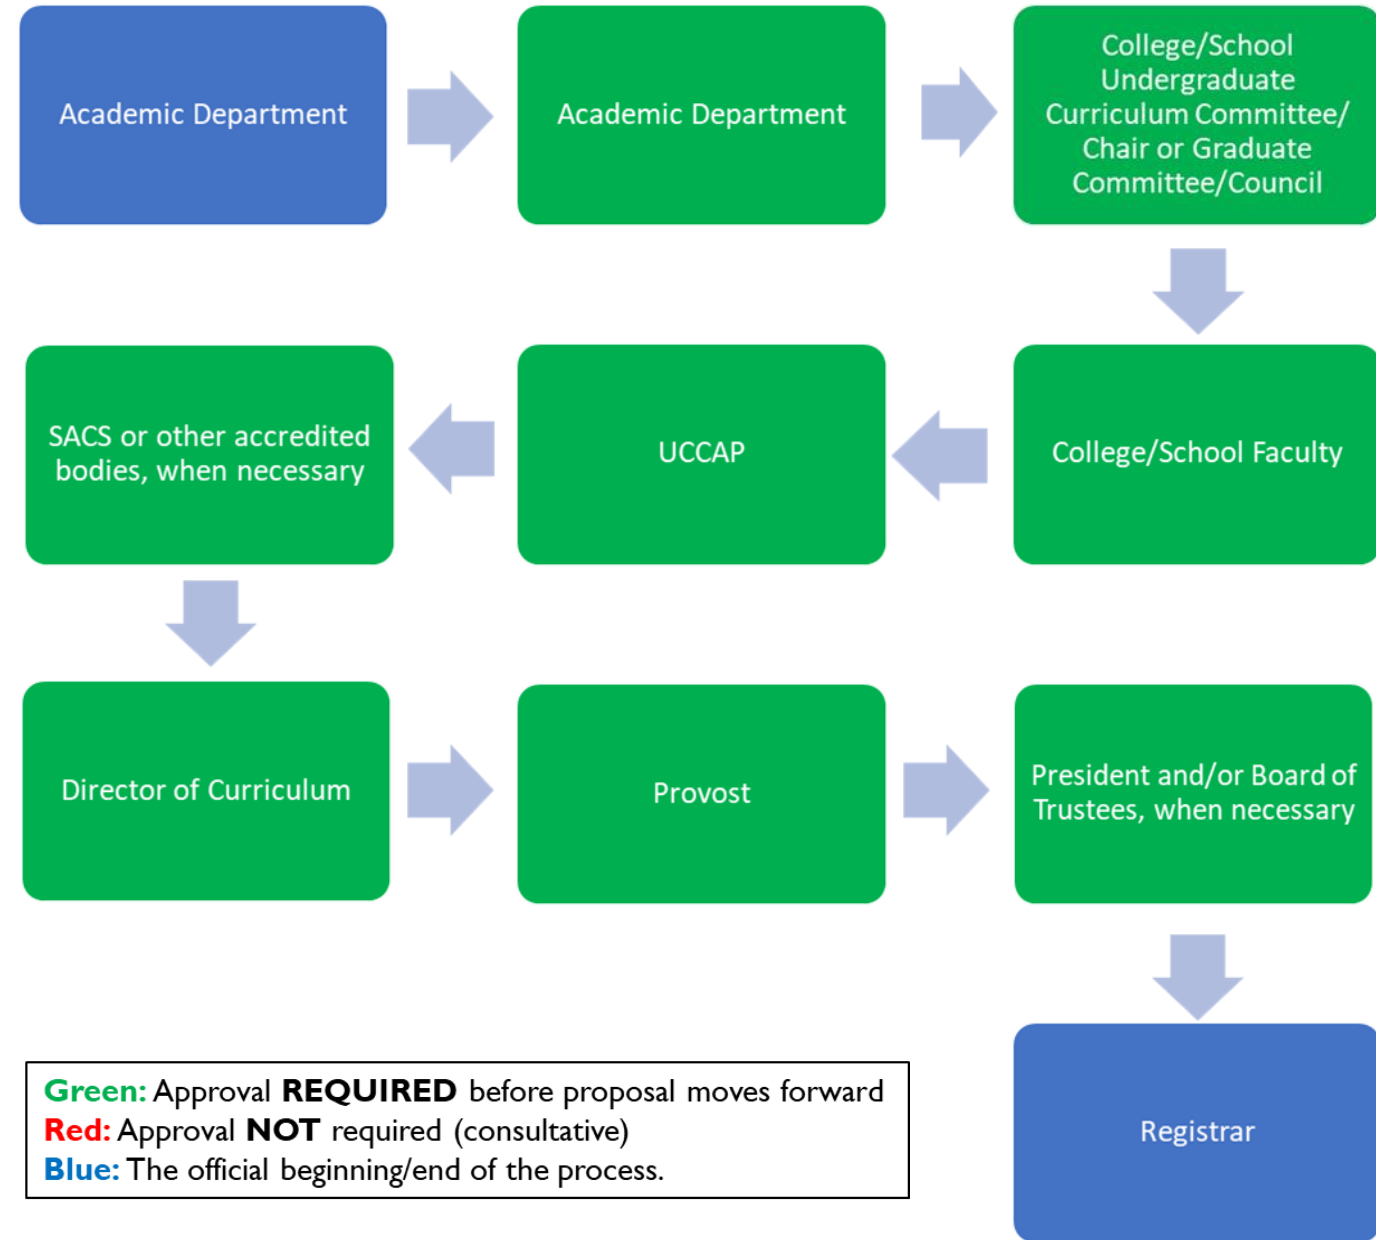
Academic Department

Academic Department

College/School Undergraduate Curriculum Committee/ Chair or Graduate Committee/Council

College/School Faculty

UCCAP

SACS or other accredited bodies, when necessary

Director of Curriculum

Provost

President and/or Board of Trustees, when necessary

Registrar

Green: Approval **REQUIRED** before proposal moves forward
Red: Approval **NOT** required (consultative)
Blue: The official beginning/end of the process.